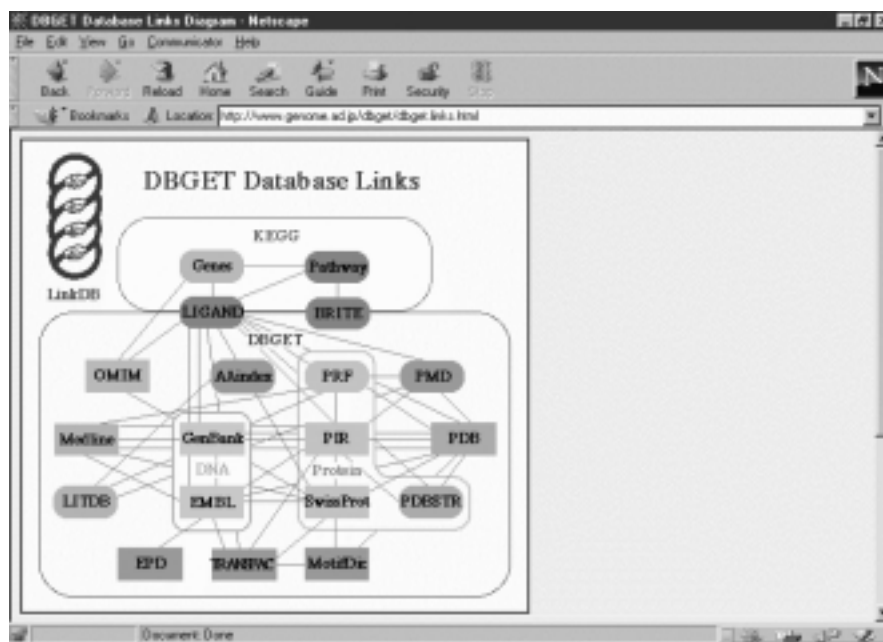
DBGET Database Links Diagram - Netscape

File Edit View Go Communicator Help

Back Forward Reload Home Search Guide Print Security Stop

Bookmarks Location: http://www.genome.ad.jp/dbget/dbget.links.html

N

DBGET Database Links

LinkDB

KEGG

Genes

Pathway

LIGAND

BRITE

DBGET

OMIM

AAindex

PRF

PMD

Medline

GenBank

PIR

PDB

DNA

Protein

LITDB

EMBL

SwissProt

PDBSTR

EPD

TRANSFAC

MotifDic

Document: Done